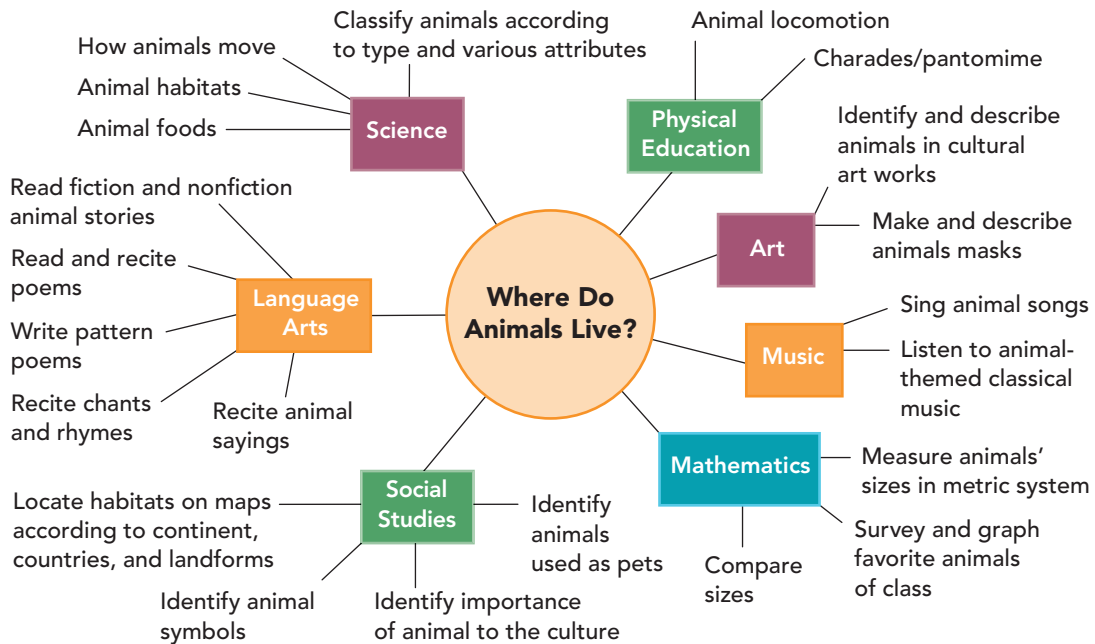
Where Do Animals Live?

Science
Classify animals according to type and various attributes
How animals move
Animal habitats
Animal foods

Physical Education
Animal locomotion
Charades/pantomime

Art
Identify and describe animals in cultural art works
Make and describe animals masks

Music
Sing animal songs
Listen to animal-themed classical music

Mathematics
Measure animals' sizes in metric system
Survey and graph favorite animals of class
Compare sizes

Social Studies
Locate habitats on maps according to continent, countries, and landforms
Identify animals used as pets
Identify animal symbols
Identify importance of animal to the culture

Language Arts
Read fiction and nonfiction animal stories
Read and recite poems
Write pattern poems
Recite chants and rhymes
Recite animal sayings